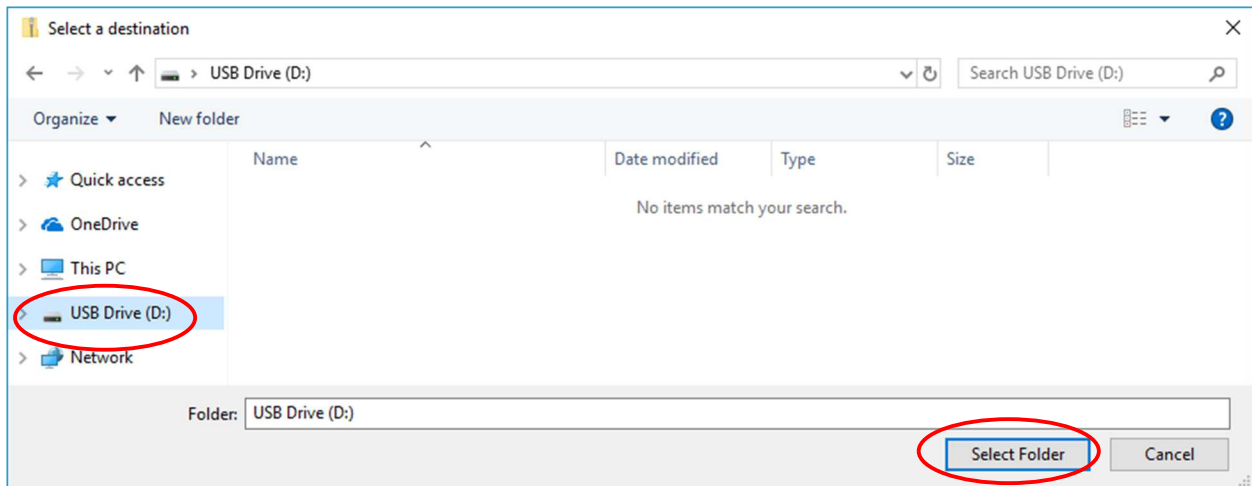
Select a destination

USB Drive (D:)

Search USB Drive (D:)

Organize ▾ New folder

Quick access
OneDrive
This PC
USB Drive (D:)
Network

| Name | Date modified | Type | Size |
|---|---|---|---|

No items match your search.

Folder: USB Drive (D:)

Select Folder Cancel